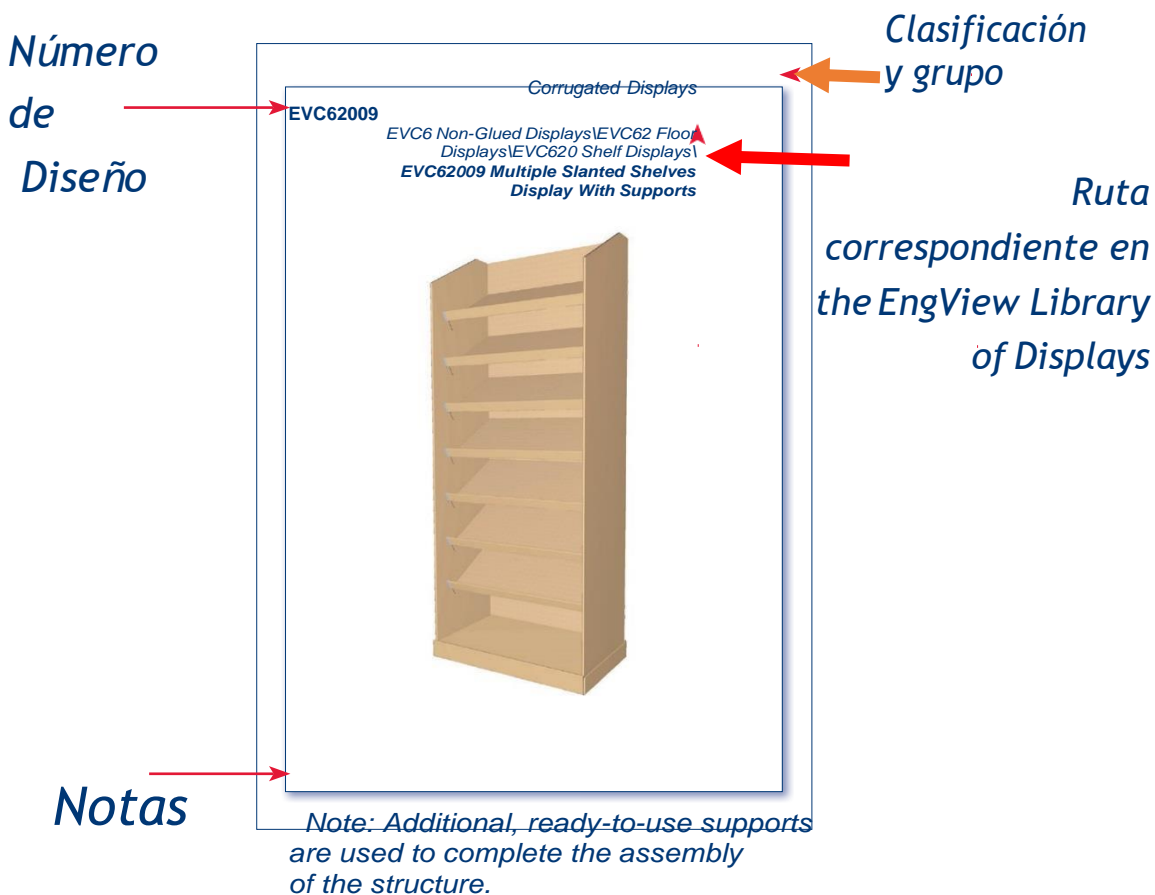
Número de Diseño

Corrugated Displays

Clasificación y grupo

EVC62009

EVC6 Non-Glued Displays\EVC62 Floor Displays\EVC620 Shelf Displays\
**EVC62009 Multiple Slanted Shelves Display With Supports**

Ruta correspondiente en the EngView Library of Displays

Notas

Note: Additional, ready-to-use supports are used to complete the assembly of the structure.